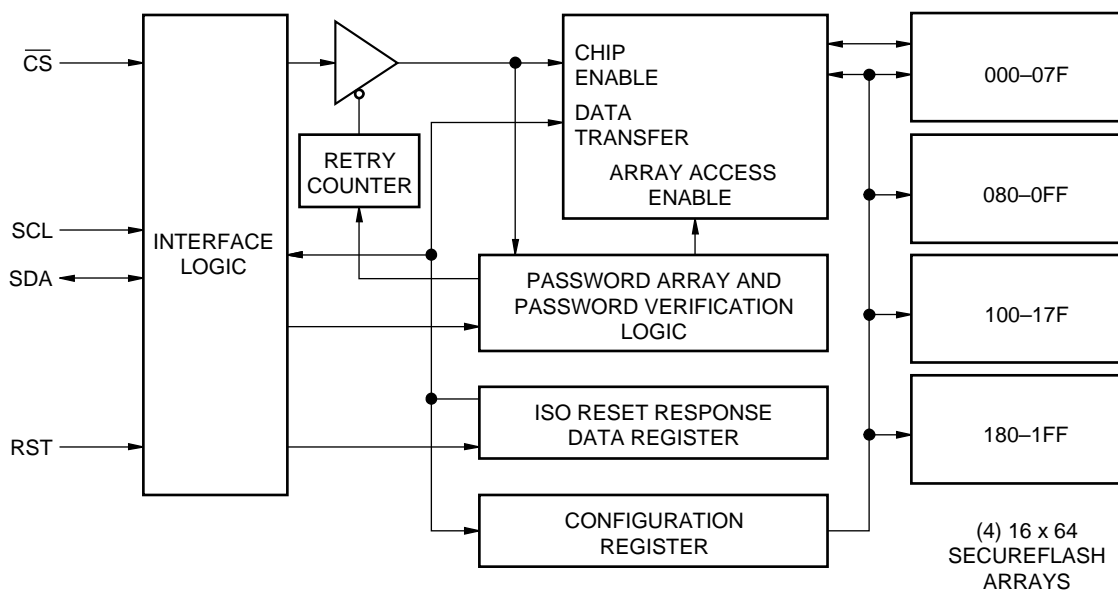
$\overline{CS}$

SCL

SDA

RST

INTERFACE LOGIC

RETRY COUNTER

CHIP ENABLE

DATA TRANSFER

ARRAY ACCESS ENABLE

PASSWORD ARRAY AND PASSWORD VERIFICATION LOGIC

ISO RESET RESPONSE DATA REGISTER

CONFIGURATION REGISTER

000–07F

080–0FF

100–17F

180–1FF

(4) 16 x 64 SECUREFLASH ARRAYS